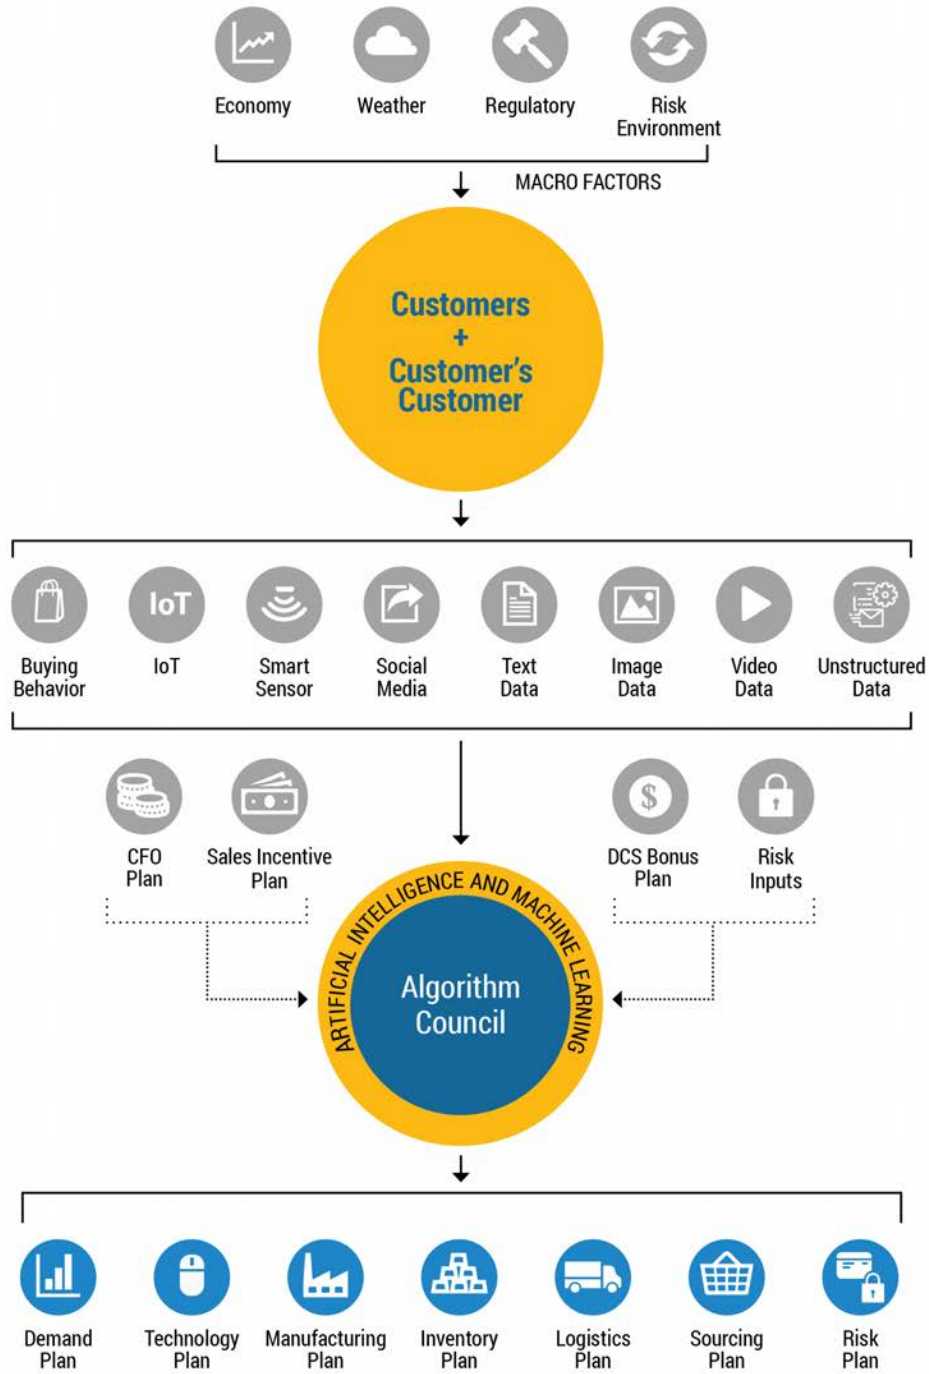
Economy

Weather

Regulatory

Risk Environment

MACRO FACTORS

Customers
+
Customer's Customer

IoT

Buying Behavior

IoT

Smart Sensor

Social Media

Text Data

Image Data

Video Data

Unstructured Data

CFO Plan

Sales Incentive Plan

DCS Bonus Plan

Risk Inputs

ARTIFICIAL INTELLIGENCE AND MACHINE LEARNING

Algorithm Council

Demand Plan

Technology Plan

Manufacturing Plan

Inventory Plan

Logistics Plan

Sourcing Plan

Risk Plan